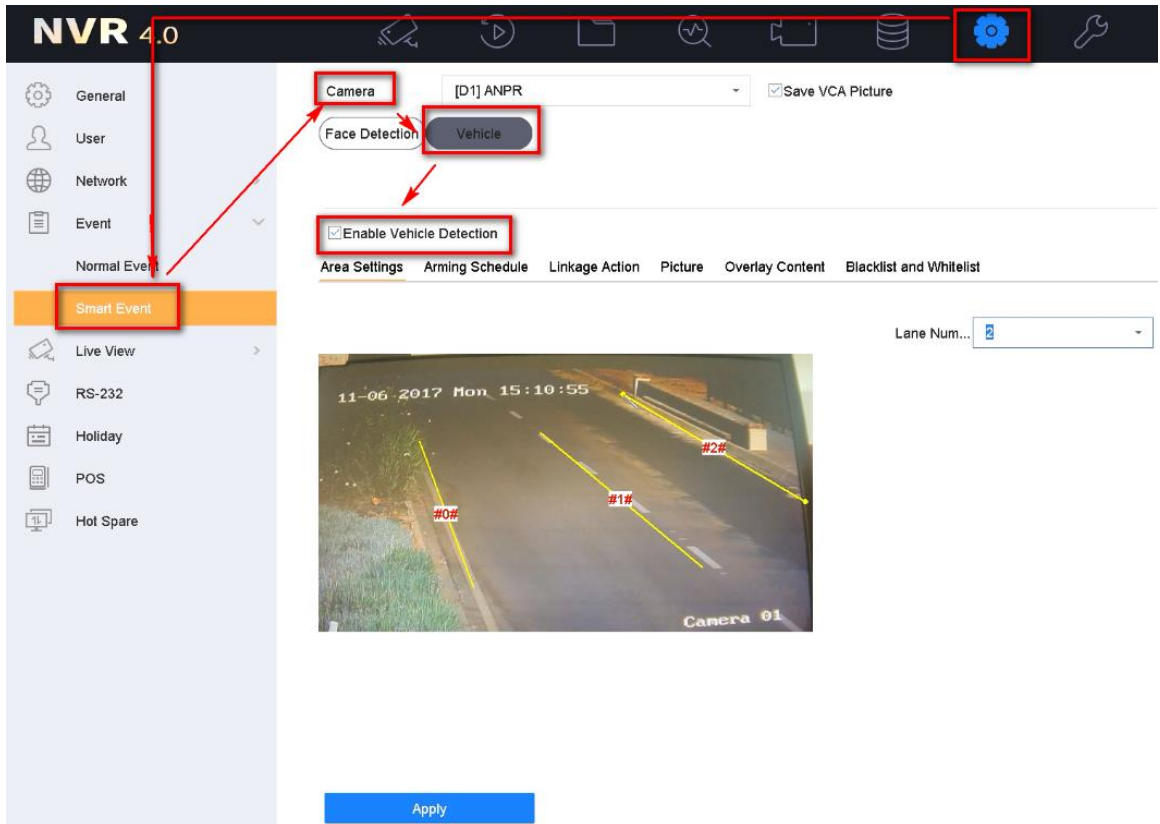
NVR 4.0

General
User
Network
Event
Normal Event
Smart Event
Live View
RS-232
Holiday
POS
Hot Spare

Camera
[D1] ANPR
Save VCA Picture
Face Detection
Vehicle

Enable Vehicle Detection
Area Settings Arming Schedule Linkage Action Picture Overlay Content Blacklist and Whitelist

Lane Num... 2

11-06-2017 Mon 15:10:55
#0#
#1#
#2#
Camera 01

Apply